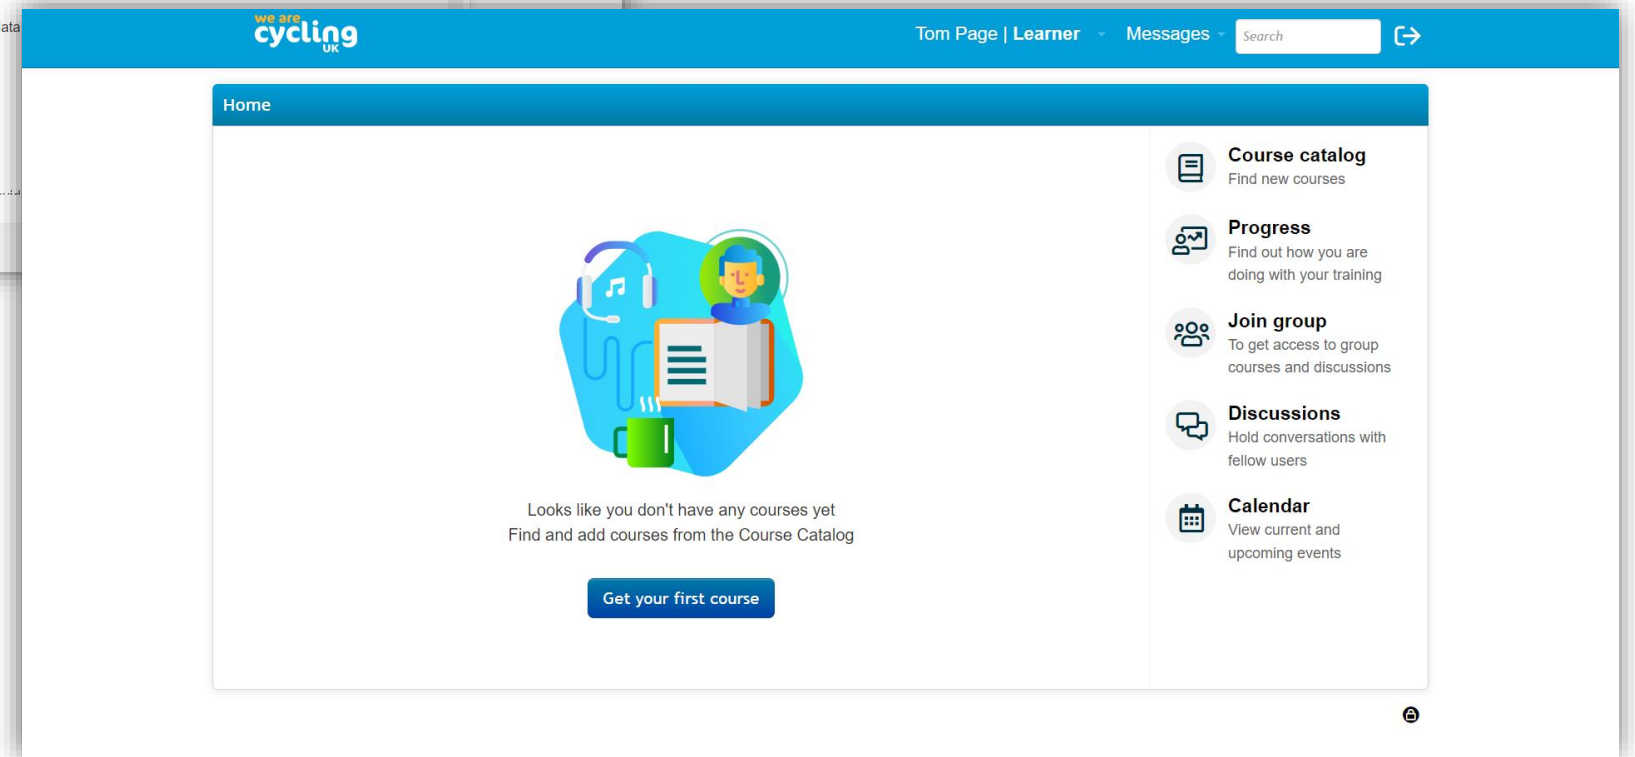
we are cycling UK

Tom Page | Learner

Messages

Search

Home

Looks like you don't have any courses yet
Find and add courses from the Course Catalog

Get your first course

Course catalog
Find new courses

Progress
Find out how you are doing with your training

Join group
To get access to group courses and discussions

Discussions
Hold conversations with fellow users

Calendar
View current and upcoming events